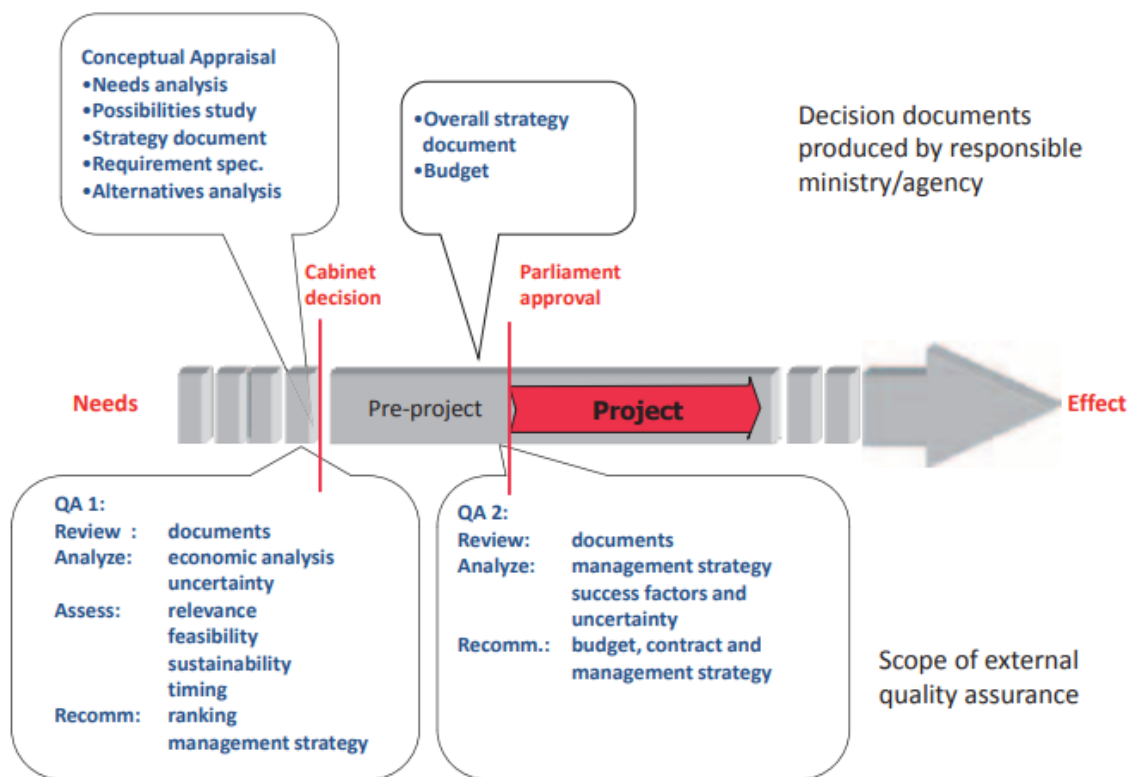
Conceptual Appraisal
•Needs analysis
•Possibilities study
•Strategy document
•Requirement spec.
•Alternatives analysis

•Overall strategy document
•Budget

Decision documents produced by responsible ministry/agency

Cabinet decision

Parliament approval

Needs

Pre-project

Project

Effect

QA 1:
Review : documents
Analyze: economic analysis uncertainty
Assess: relevance feasibility sustainability timing
Recomm: ranking management strategy

QA 2:
Review: documents
Analyze: management strategy success factors and uncertainty
Recomm.: budget, contract and management strategy

Scope of external quality assurance